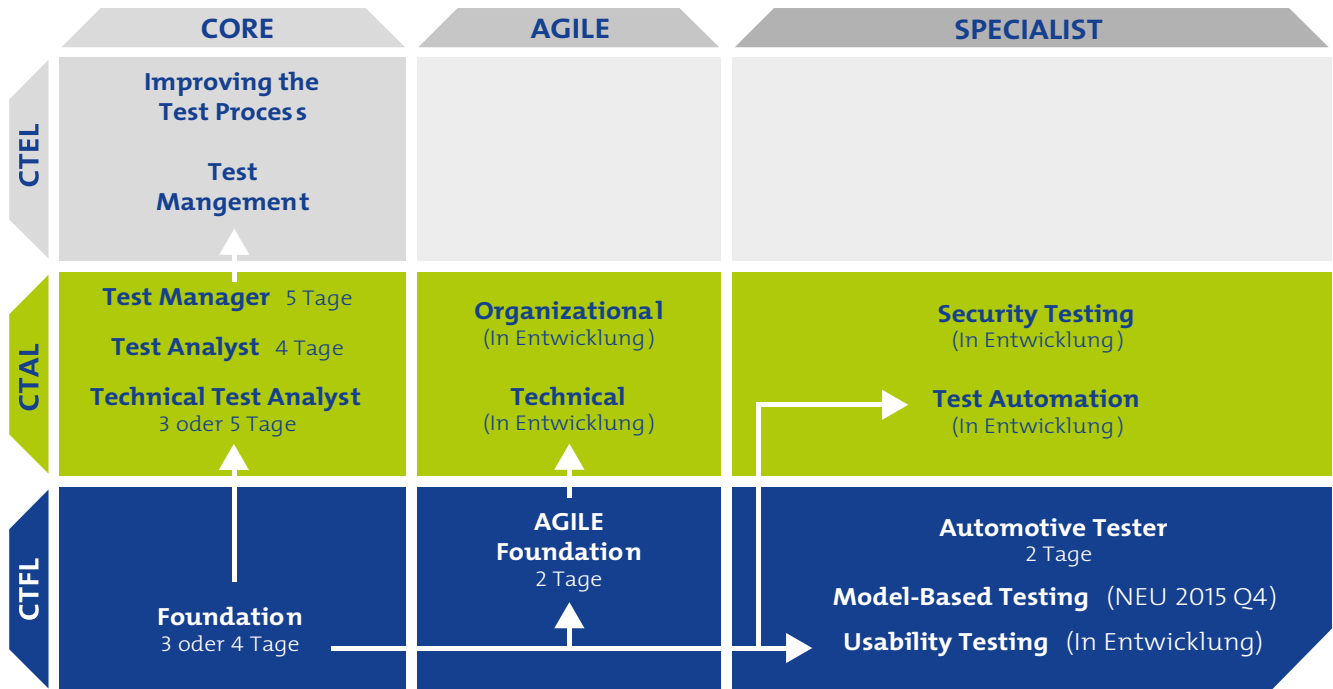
CORE

AGILE

SPECIALIST

CTEL

Improving the Test Process

Test Mangement

CTAL

Test Manager 5 Tage

Test Analyst 4 Tage

Technical Test Analyst
3 oder 5 Tage

Organizational
(In Entwicklung)

Technical
(In Entwicklung)

Security Testing
(In Entwicklung)

Test Automation
(In Entwicklung)

CTFL

Foundation
3 oder 4 Tage

AGILE Foundation
2 Tage

Automotive Tester
2 Tage

Model-Based Testing (NEU 2015 Q4)

Usability Testing (In Entwicklung)